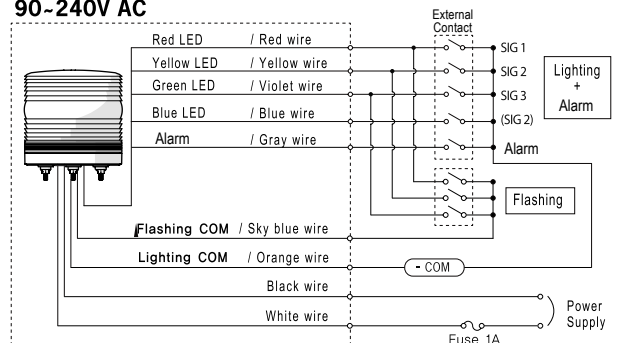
90~240V AC

External Contact

Red LED / Red wire
Yellow LED / Yellow wire
Green LED / Violet wire
Blue LED / Blue wire
Alarm / Gray wire

SIG 1
SIG 2
SIG 3
(SIG 2)
Alarm

Lighting + Alarm

Flashing

Flashing COM / Sky blue wire
Lighting COM / Orange wire
– COM
Black wire
White wire

Power Supply
Fuse 1A